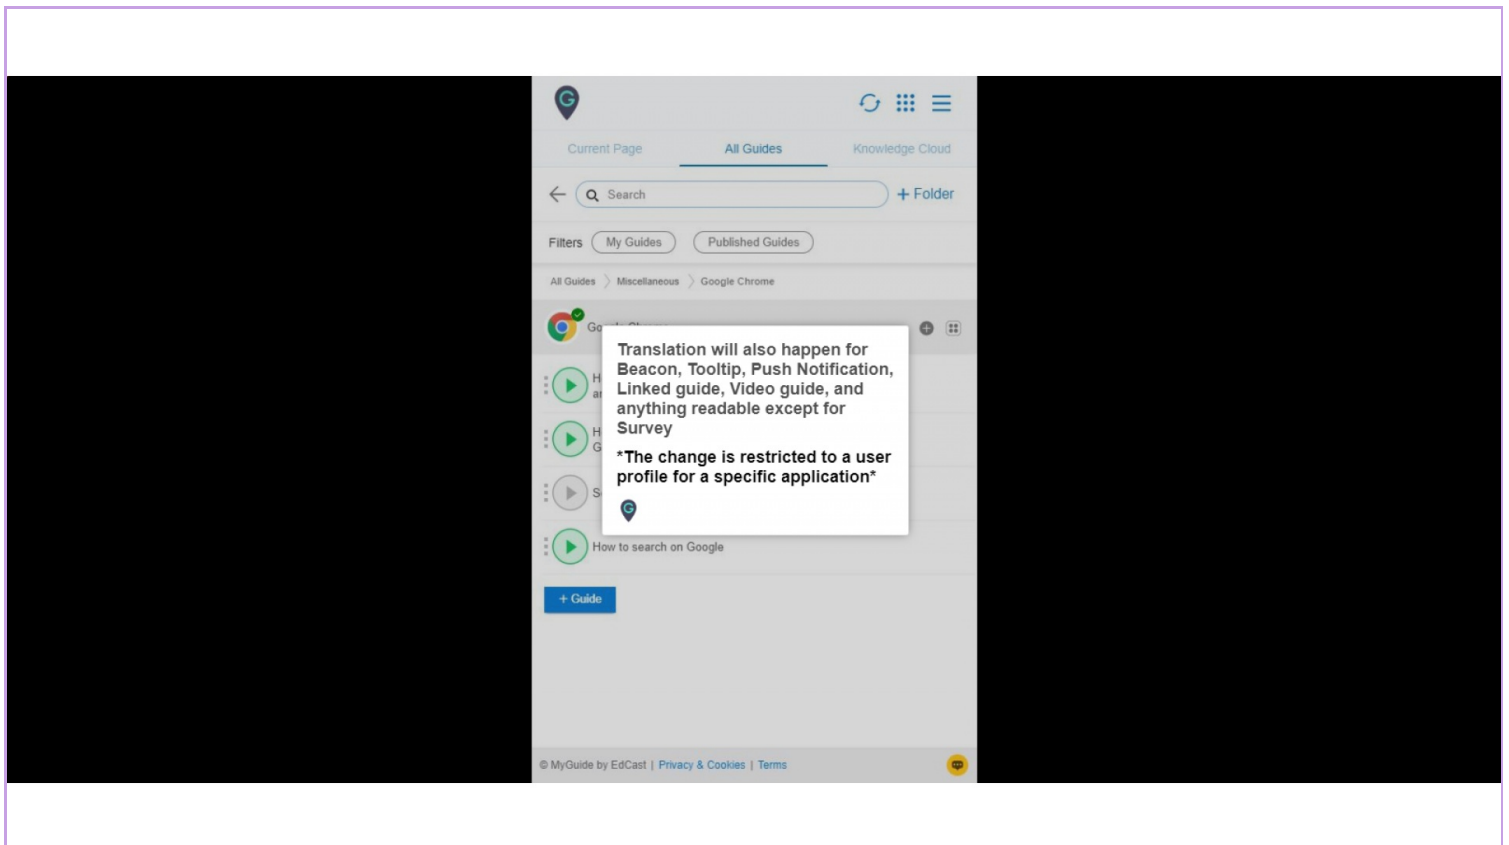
Current Page
All Guides
Knowledge Cloud

Search
+ Folder

Filters
My Guides
Published Guides

All Guides > Miscellaneous > Google Chrome

Go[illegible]

H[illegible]
ar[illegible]

H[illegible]
G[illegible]

S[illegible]

Translation will also happen for Beacon, Tooltip, Push Notification, Linked guide, Video guide, and anything readable except for Survey

*The change is restricted to a user profile for a specific application*

How to search on Google

+ Guide

© MyGuide by EdCast | Privacy & Cookies | Terms